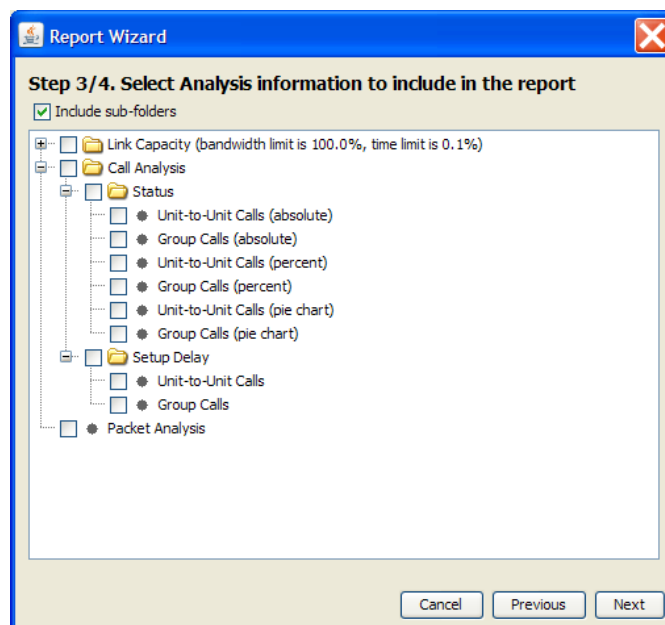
Report Wizard

Step 3/4. Select Analysis information to include in the report

Include sub-folders

Link Capacity (bandwidth limit is 100.0%, time limit is 0.1%)
Call Analysis
Status
Unit-to-Unit Calls (absolute)
Group Calls (absolute)
Unit-to-Unit Calls (percent)
Group Calls (percent)
Unit-to-Unit Calls (pie chart)
Group Calls (pie chart)
Setup Delay
Unit-to-Unit Calls
Group Calls
Packet Analysis

Cancel Previous Next